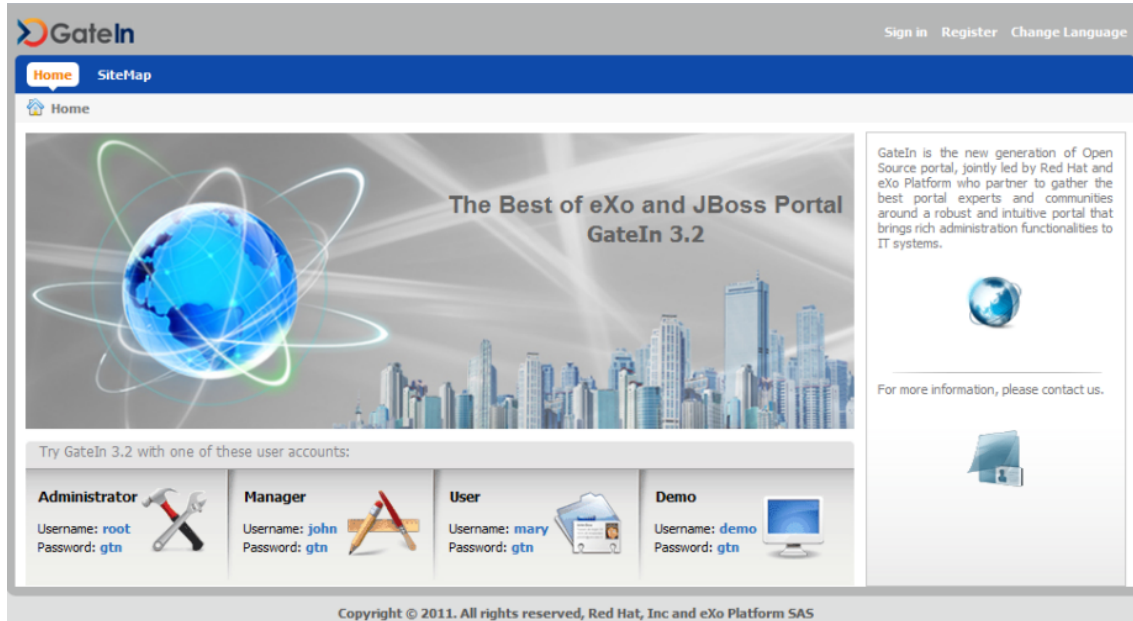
GateIn

Sign in Register Change Language

Home SiteMap

Home

The Best of eXo and JBoss Portal
GateIn 3.2

GateIn is the new generation of Open Source portal, jointly led by Red Hat and eXo Platform who partner to gather the best portal experts and communities around a robust and intuitive portal that brings rich administration functionalities to IT systems.

For more information, please contact us.

Try GateIn 3.2 with one of these user accounts:

Administrator
Username: root
Password: gtn

Manager
Username: john
Password: gtn

User
Username: mary
Password: gtn

Demo
Username: demo
Password: gtn

Copyright © 2011. All rights reserved, Red Hat, Inc and eXo Platform SAS